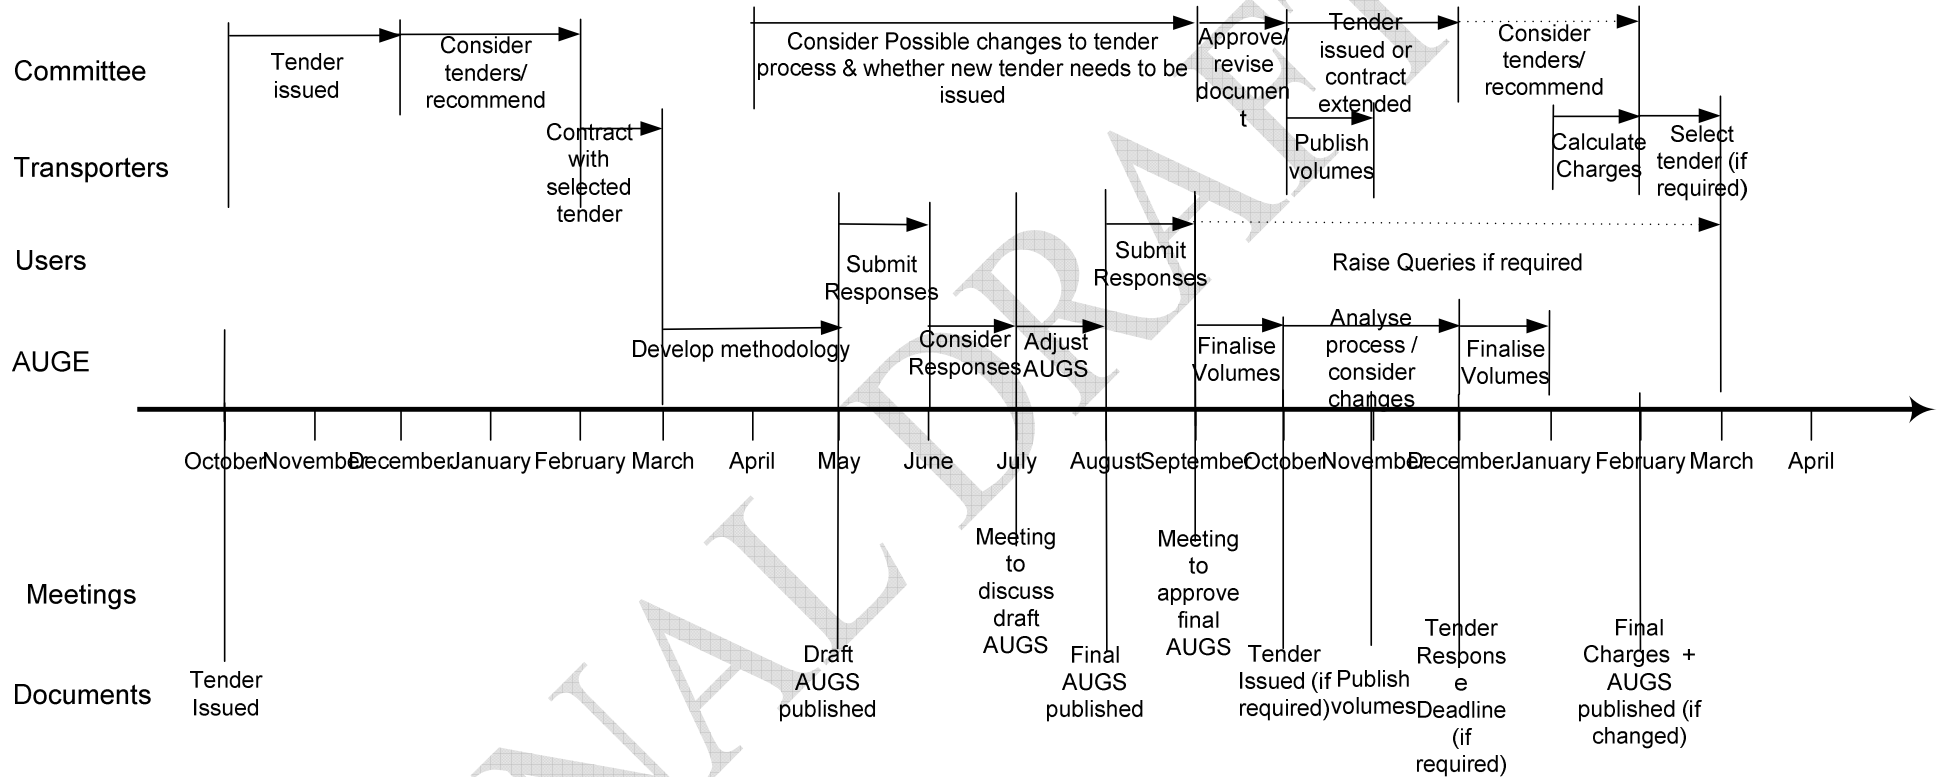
Committee

Tender issued

Consider tenders/ recommend

Consider Possible changes to tender process & whether new tender needs to be issued

Approve/ revise document

Tender issued or contract extended

Consider tenders/ recommend

Transporters

Contract with selected tender

Publish volumes

Calculate Charges

Select tender (if required)

Users

Submit Responses

Submit Responses

Raise Queries if required

AUGE

Develop methodology

Consider Responses

Adjust AUGS

Finalise Volumes

Analyse process / consider changes

Finalise Volumes

October November December January February March April May June July August September October November December January February March April

Meetings

Meeting to discuss draft AUGS

Meeting to approve final AUGS

Documents

Tender Issued

Draft AUGS published

Final AUGS published

Tender Issued (if required)

Publish volumes

Tender Response Deadline (if required)

Final Charges + AUGS published (if changed)

FINAL DRAFT